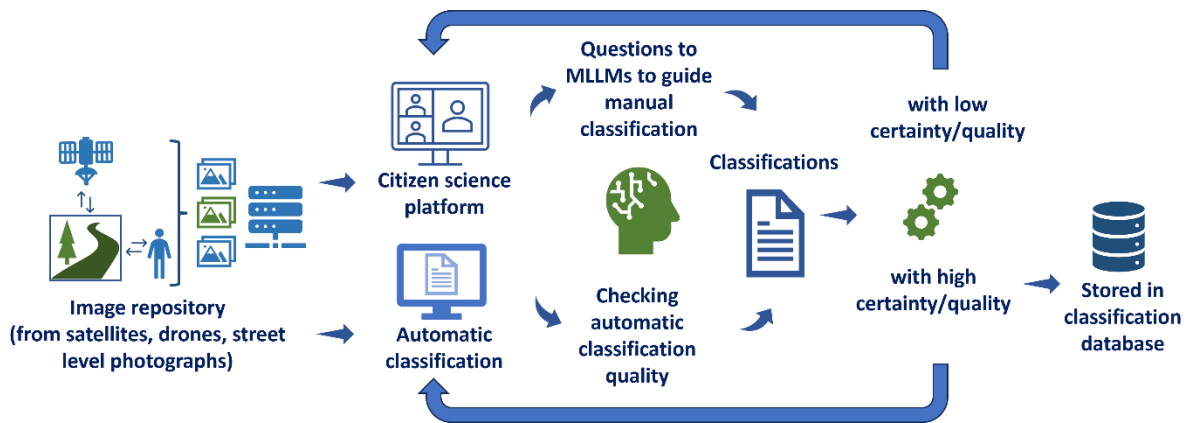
Image repository (from satellites, drones, street level photographs)

Citizen science platform

Automatic classification

Questions to MLLMs to guide manual classification

Checking automatic classification quality

Classifications

with low certainty/quality

with high certainty/quality

Stored in classification database